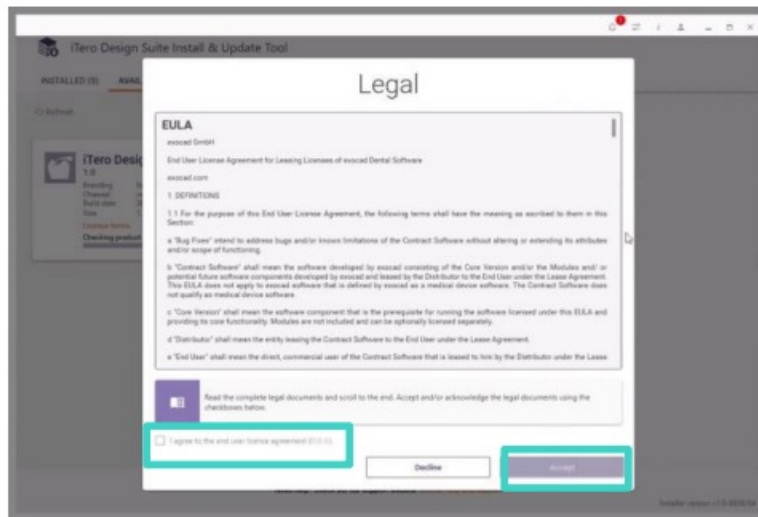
iTero Design Suite Install & Update Tool

INSTALLED (8) AVAIL

Refresh

iTero Desig
1.0
Branding
Channel
Build date
Size
License terms
Checking product

Legal

EULA

exocad GmbH

End User License Agreement for Leasing Licenses of exocad Dental Software

exocad.com

1. DEFINITIONS

1.1 For the purpose of this End User License Agreement, the following terms shall have the meaning as ascribed to them in this Section:

a "Bug Fixes" intend to address bugs and/or known limitations of the Contract Software without altering or extending its attributes and/or scope of functioning.

b "Contract Software" shall mean the software developed by exocad consisting of the Core Version and/or the Modules and/ or potential future software components developed by exocad and leased by the Distributor to the End User under the Lease Agreement. This EULA does not apply to exocad software that is defined by exocad as a medical device software. The Contract Software does not qualify as medical device software.

c "Core Version" shall mean the software component that is the prerequisite for running the software licensed under this EULA and providing its core functionality. Modules are not included and can be optionally licensed separately.

d "Distributor" shall mean the entity leasing the Contract Software to the End User under the Lease Agreement.

e "End User" shall mean the direct, commercial user of the Contract Software that is leased to him by the Distributor under the Lease

Read the complete legal documents and scroll to the end. Accept and/or acknowledge the legal documents using the checkboxes below.

I agree to the end user license agreement (EULA)

Decline

Accept

Installer version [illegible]